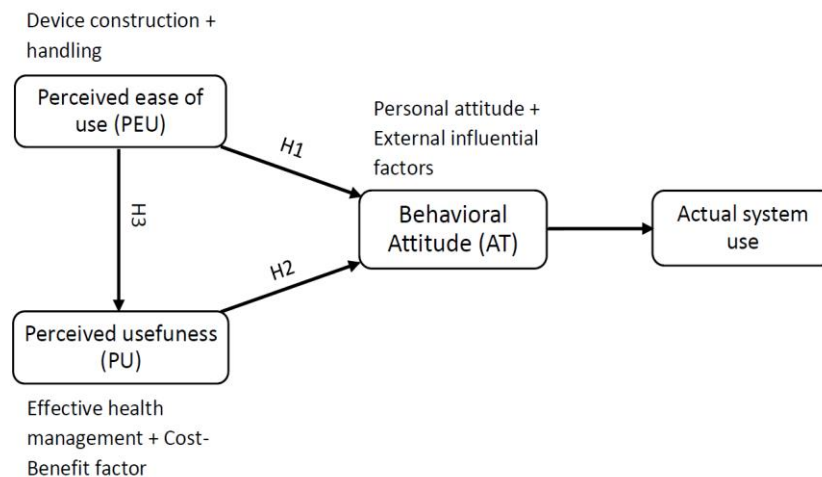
Device construction + handling

Perceived ease of use (PEU)

H1

H3

Personal attitude + External influential factors

Behavioral Attitude (AT)

Actual system use

H2

Perceived usefuness (PU)

Effective health management + Cost-Benefit factor